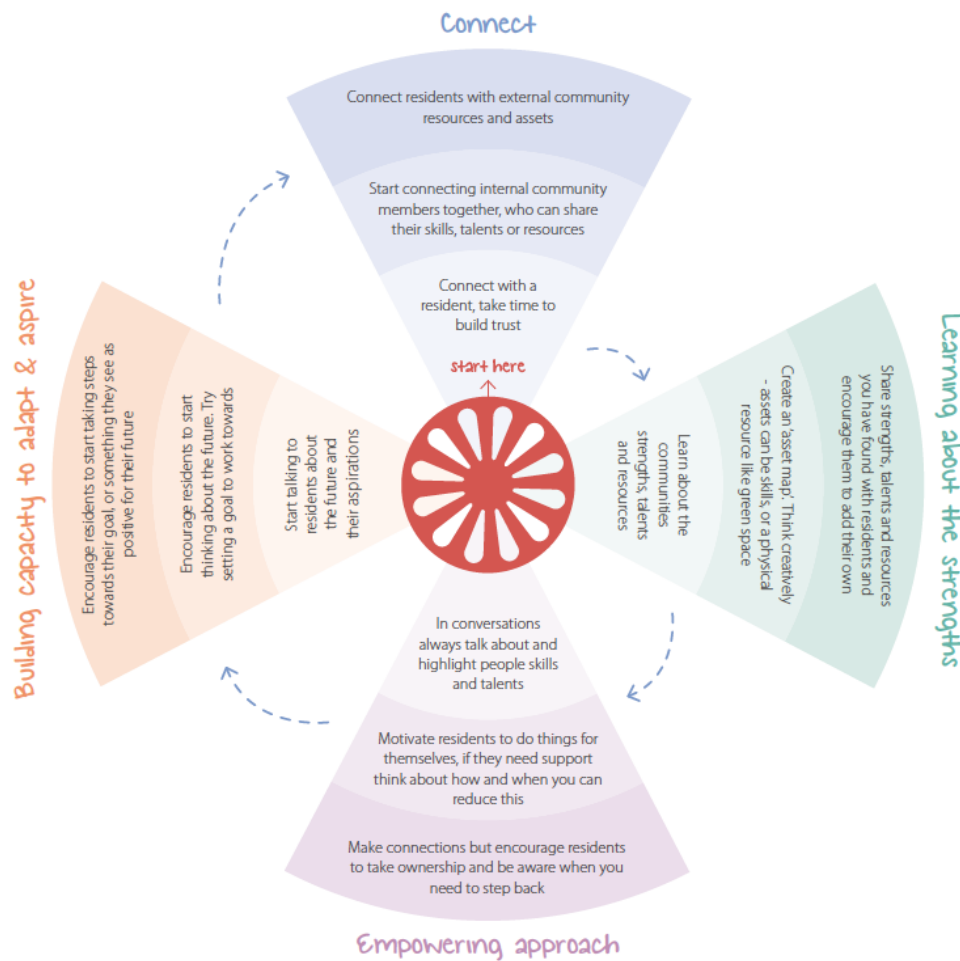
Connect

Connect residents with external community resources and assets

Start connecting internal community members together, who can share their skills, talents or resources

Connect with a resident, take time to build trust

start here

Learning about the strengths

Learn about the communities strengths, talents and resources

Create an 'asset map'. Think creatively - assets can be skills, or a physical resource like green space

Share strengths, talents and resources you have found with residents and encourage them to add their own

Empowering approach

In conversations always talk about and highlight people skills and talents

Motivate residents to do things for themselves, if they need support think about how and when you can reduce this

Make connections but encourage residents to take ownership and be aware when you need to step back

Building capacity to adapt & aspire

Start talking to residents about the future and their aspirations

Encourage residents to start thinking about the future. Try setting a goal to work towards

Encourage residents to start taking steps towards their goal, or something they see as positive for their future